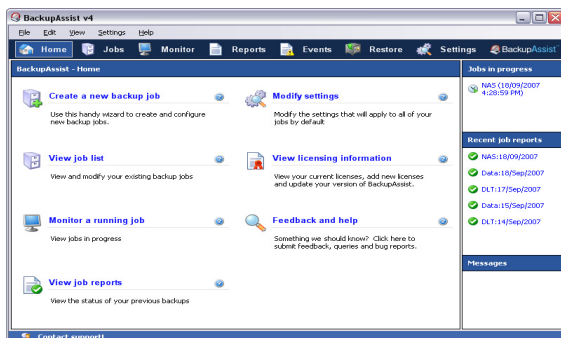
BackupAssist v4

File Edit View Settings Help

Home Jobs Monitor Reports Events Restore Settings BackupAssist

BackupAssist - Home

Create a new backup job
Use this handy wizard to create and configure new backup jobs.

Modify settings
Modify the settings that will apply to all of your jobs by default

View job list
View and modify your existing backup jobs

View licensing information
View your current licenses, add new licenses and update your version of BackupAssist.

Monitor a running job
View jobs in progress

Feedback and help
Something we should know? Click here to submit feedback, queries and bug reports.

View job reports
View the status of your previous backups

Jobs in progress
NAS (18/09/2007 4:28:59 PM)

Recent job reports
NAS:18/09/2007
Data:18/Sep/2007
DLT:17/Sep/2007
Data:15/Sep/2007
DLT:14/Sep/2007

Messages

Contact support!